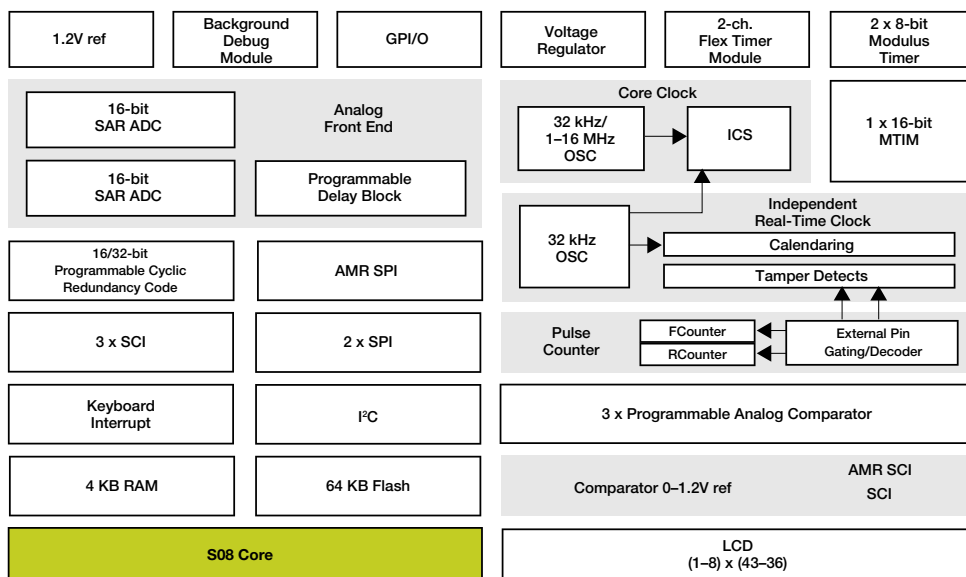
1.2V ref

Background Debug Module

GPI/O

Voltage Regulator

2-ch. Flex Timer Module

2 x 8-bit Modulus Timer

16-bit SAR ADC

Analog Front End

16-bit SAR ADC

Programmable Delay Block

Core Clock

32 kHz/ 1–16 MHz OSC

ICS

1 x 16-bit MTIM

32 kHz OSC

Independent Real-Time Clock

Calendaring

Tamper Detects

16/32-bit Programmable Cyclic Redundancy Code

AMR SPI

3 x SCI

2 x SPI

Pulse Counter

FCounter

RCounter

External Pin Gating/Decoder

Keyboard Interrupt

I²C

3 x Programmable Analog Comparator

4 KB RAM

64 KB Flash

Comparator 0–1.2V ref

AMR SCI

SCI

S08 Core

LCD (1–8) x (43–36)